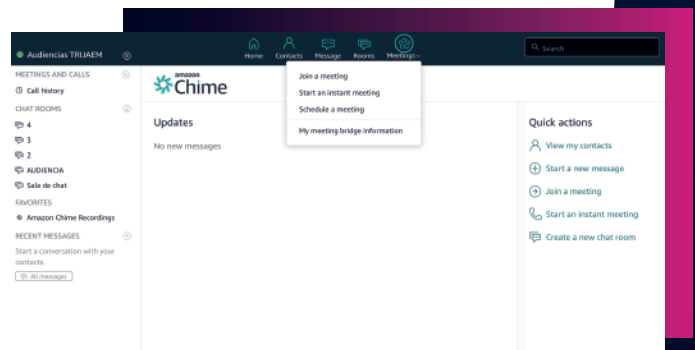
Audiencias TRIJAEM

Home Contacts Message Rooms Meetings

Search

MEETINGS AND CALLS
Call history

CHAT ROOMS
4
3
2
AUDIENCIA
Sala de chat

FAVORITES
Amazon Chime Recordings

RECENT MESSAGES
Start a conversation with your contacts.
All messages

amazon Chime

Join a meeting
Start an instant meeting
Schedule a meeting
My meeting bridge information

Updates
No new messages

Quick actions
View my contacts
Start a new message
Join a meeting
Start an instant meeting
Create a new chat room